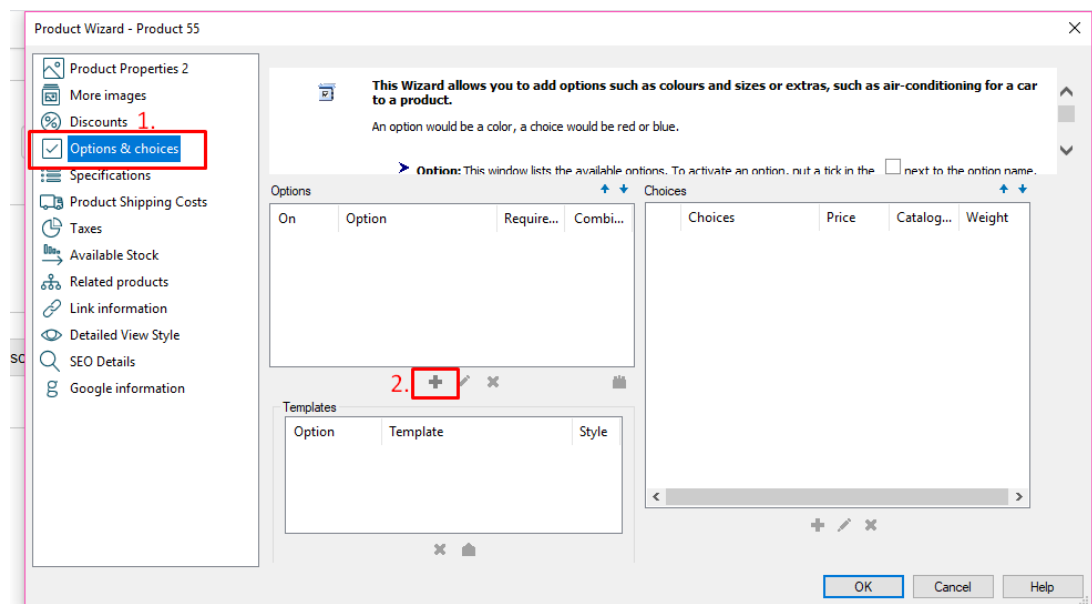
Product Wizard - Product 55

Product Properties 2
More images
Discounts 1.
Options & choices
Specifications
Product Shipping Costs
Taxes
Available Stock
Related products
Link information
Detailed View Style
SEO Details
Google information

This Wizard allows you to add options such as colours and sizes or extras, such as air-conditioning for a car to a product.

An option would be a color, a choice would be red or blue.

Option: This window lists the available options. To activate an option, put a tick in the next to the option name.

Options

| On | Option | Require... | Combi... |
|---|---|---|---|

2.

Templates

| Option | Template | Style |
|---|---|---|

Choices

| | Choices | Price | Catalog... | Weight |
|---|---|---|---|---|

OK Cancel Help